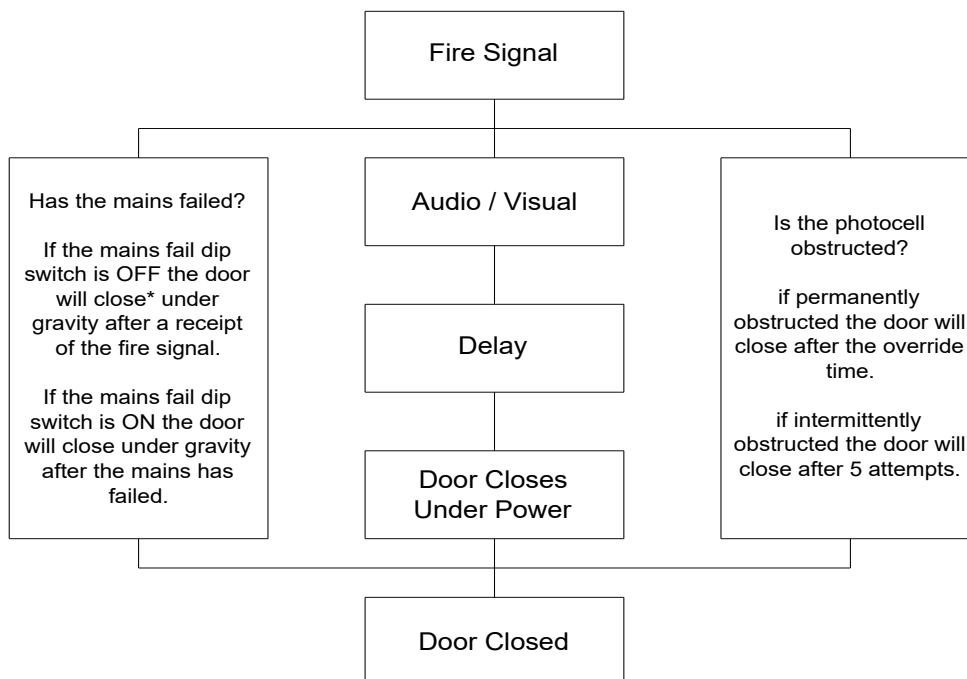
Fire Signal

Has the mains failed?

If the mains fail dip switch is OFF the door will close* under gravity after a receipt of the fire signal.

If the mains fail dip switch is ON the door will close under gravity after the mains has failed.

Audio / Visual

Delay

Door Closes Under Power

Is the photocell obstructed?

if permanently obstructed the door will close after the override time.

if intermittently obstructed the door will close after 5 attempts.

Door Closed